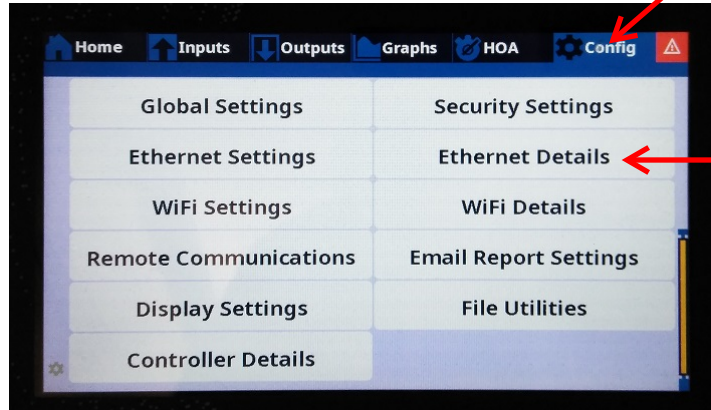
Home Inputs Outputs Graphs HOA Config

Global Settings
Security Settings
Ethernet Settings
Ethernet Details
WiFi Settings
WiFi Details
Remote Communications
Email Report Settings
Display Settings
File Utilities
Controller Details